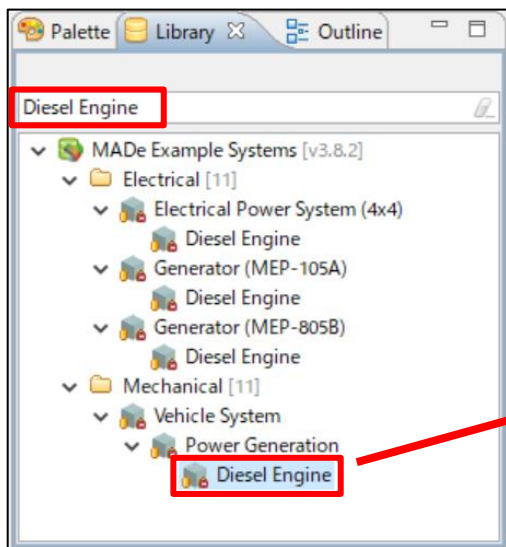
Palette Library Outline

Diesel Engine

MADe Example Systems [v3.8.2]
Electrical [11]
Electrical Power System (4x4)
Diesel Engine
Generator (MEP-105A)
Diesel Engine
Generator (MEP-805B)
Diesel Engine
Mechanical [11]
Vehicle System
Power Generation
Diesel Engine